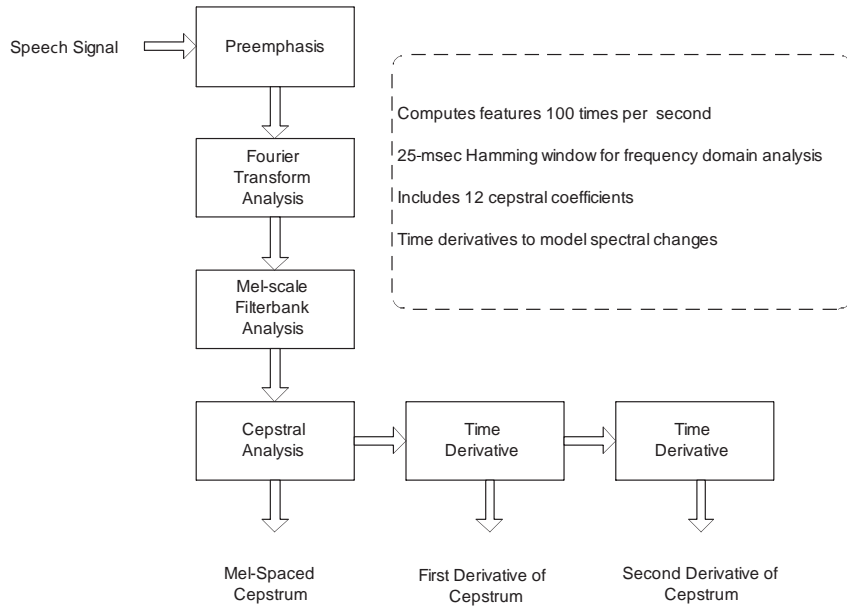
Speech Signal

Preemphasis

Computes features 100 times per second

25-msec Hamming window for frequency domain analysis

Includes 12 cepstral coefficients

Time derivatives to model spectral changes

Fourier Transform Analysis

Mel-scale Filterbank Analysis

Cepstral Analysis

Time Derivative

Time Derivative

Mel-Spaced Cepstrum

First Derivative of Cepstrum

Second Derivative of Cepstrum